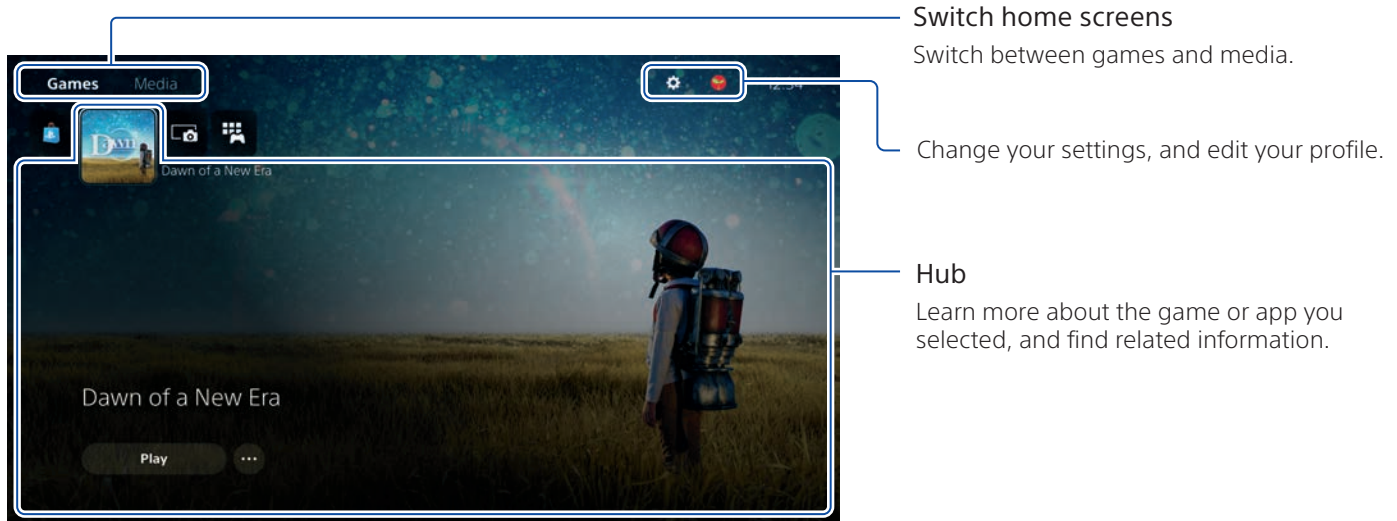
Games Media

12:34

DAWN

Dawn of a New Era

Dawn of a New Era

Play

...

Switch home screens

Switch between games and media.

Change your settings, and edit your profile.

Hub

Learn more about the game or app you selected, and find related information.